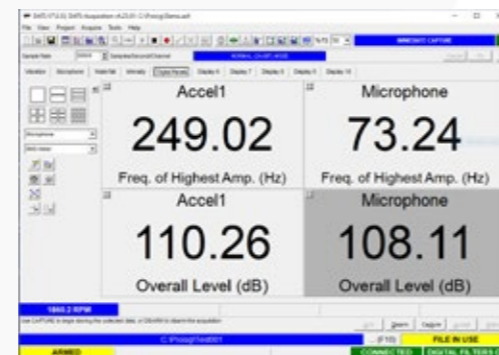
Accel1

249.02

Freq. of Highest Amp. (Hz)

Microphone

73.24

Freq. of Highest Amp. (Hz)

Accel1

110.26

Overall Level (dB)

Microphone

108.11

Overall Level (dB)

1860.2 RPM

ARMED

CONNECTED

FILE IN USE

DIGITAL FILTERS